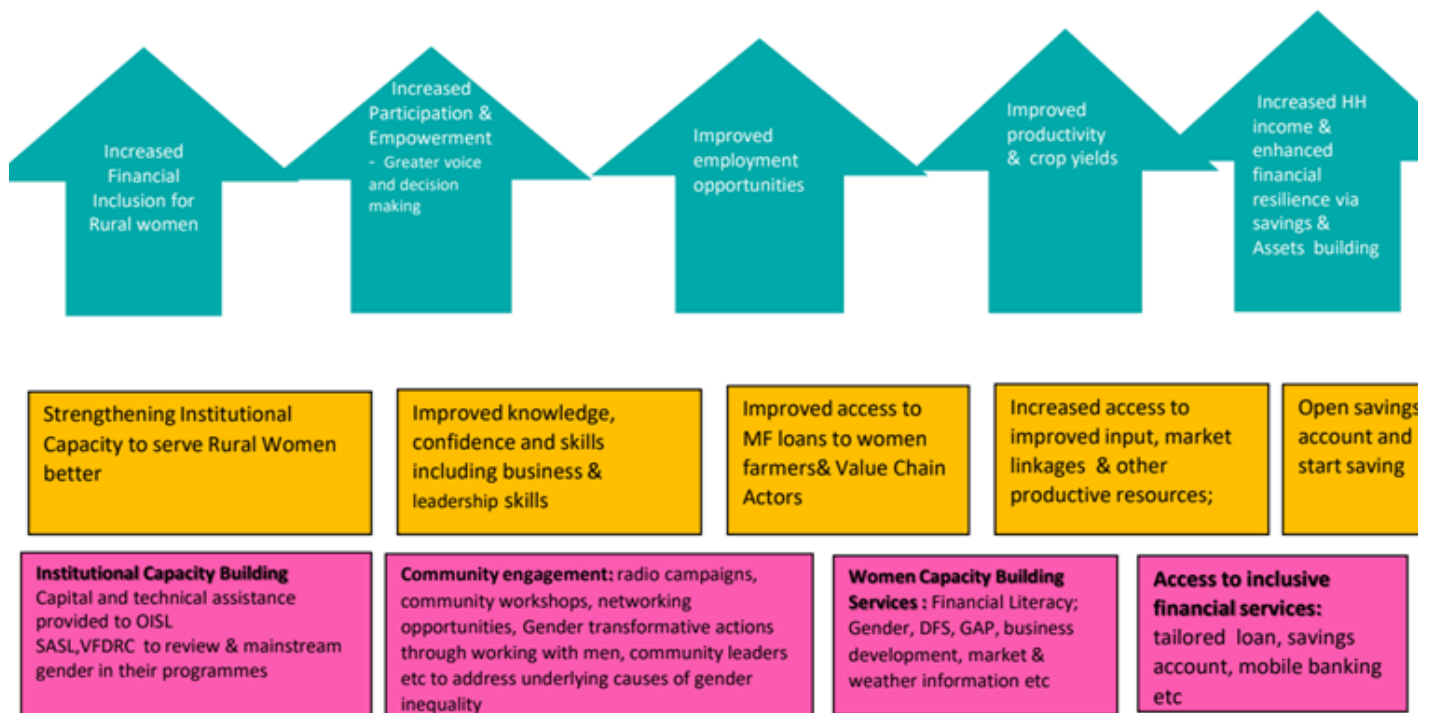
Increased Financial Inclusion for Rural women

Increased Participation & Empowerment
- Greater voice and decision making

Improved employment opportunities

Improved productivity & crop yields

Increased HH income & enhanced financial resilience via savings & Assets building

Strengthening Institutional Capacity to serve Rural Women better

Improved knowledge, confidence and skills including business & leadership skills

Improved access to MF loans to women farmers& Value Chain Actors

Increased access to improved input, market linkages & other productive resources;

Open savings account and start saving

**Institutional Capacity Building**
Capital and technical assistance provided to OISL SASL,VFDRC to review & mainstream gender in their programmes

**Community engagement:** radio campaigns, community workshops, networking opportunities, Gender transformative actions through working with men, community leaders etc to address underlying causes of gender inequality

**Women Capacity Building Services :** Financial Literacy; Gender, DFS, GAP, business development, market & weather information etc

**Access to inclusive financial services:**
tailored loan, savings account, mobile banking etc